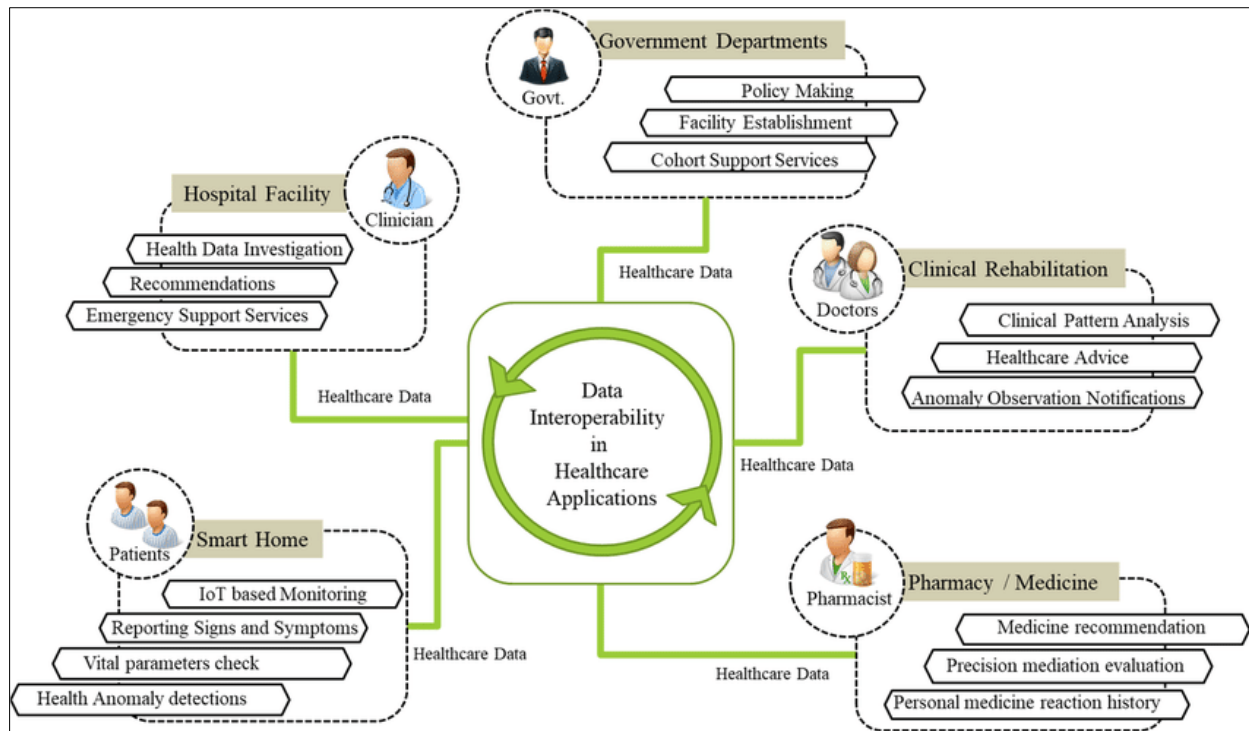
Govt.

Government Departments

Policy Making

Facility Establishment

Cohort Support Services

Hospital Facility

Clinician

Health Data Investigation

Recommendations

Emergency Support Services

Healthcare Data

Doctors

Clinical Rehabilitation

Clinical Pattern Analysis

Healthcare Advice

Anomaly Observation Notifications

Healthcare Data

Data Interoperability in Healthcare Applications

Healthcare Data

Patients

Smart Home

IoT based Monitoring

Reporting Signs and Symptoms

Vital parameters check

Health Anomaly detections

Healthcare Data

Pharmacist

Pharmacy / Medicine

Medicine recommendation

Precision mediation evaluation

Personal medicine reaction history

Healthcare Data